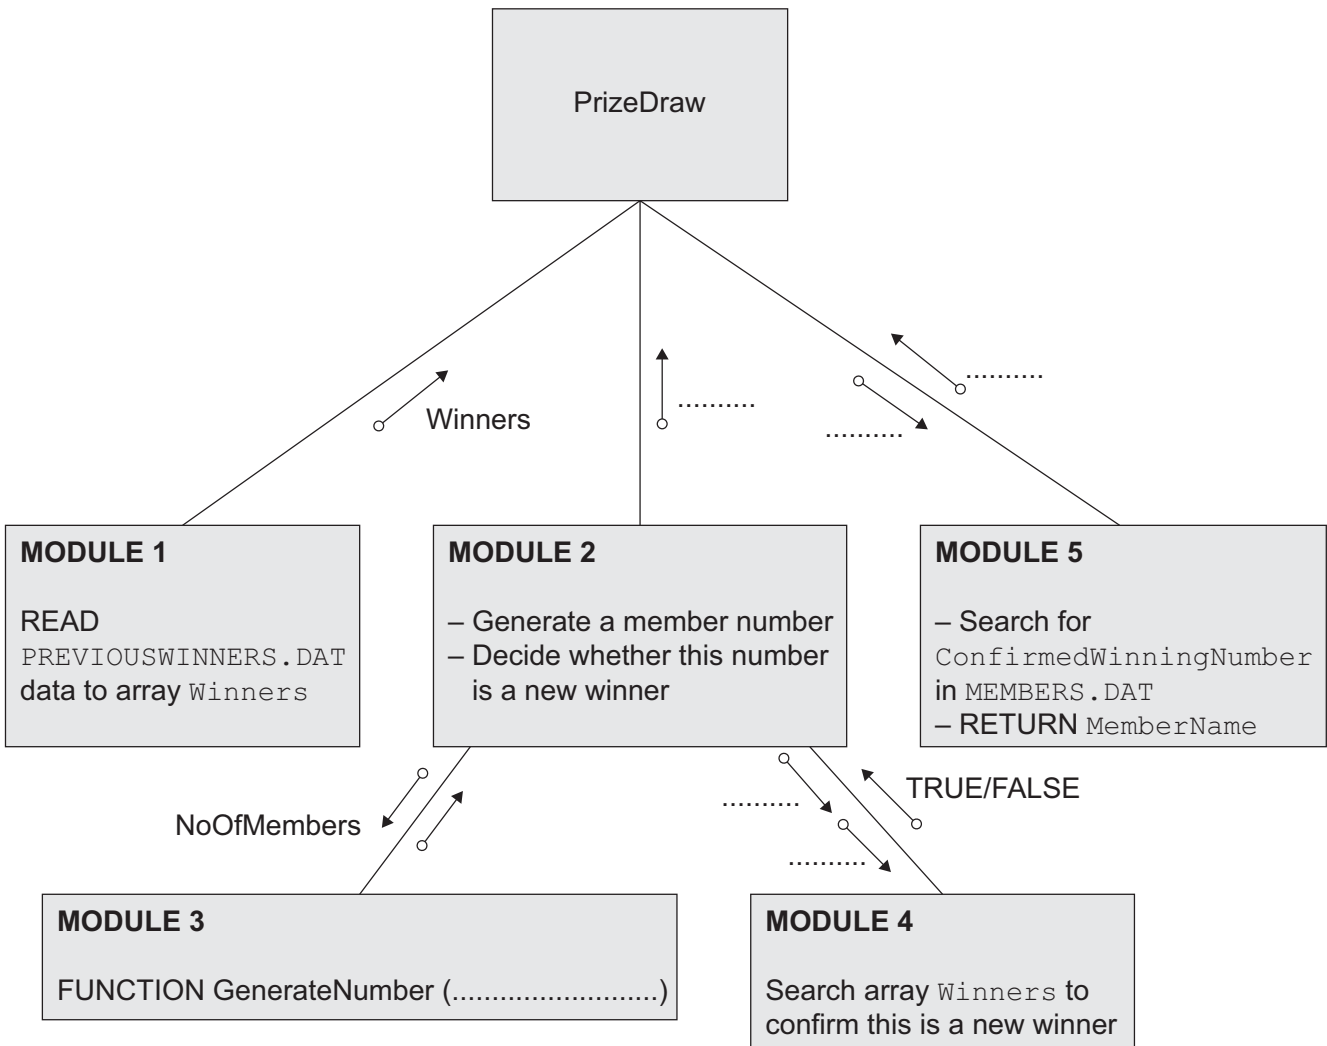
PrizeDraw

Winners

..........

..........

..........

MODULE 1

READ PREVIOUSWINNERS.DAT data to array Winners

MODULE 2

– Generate a member number
– Decide whether this number is a new winner

MODULE 5

– Search for ConfirmedWinningNumber in MEMBERS.DAT
– RETURN MemberName

NoOfMembers

..........

TRUE/FALSE

..........

MODULE 3

FUNCTION GenerateNumber (..........................)

MODULE 4

Search array Winners to confirm this is a new winner